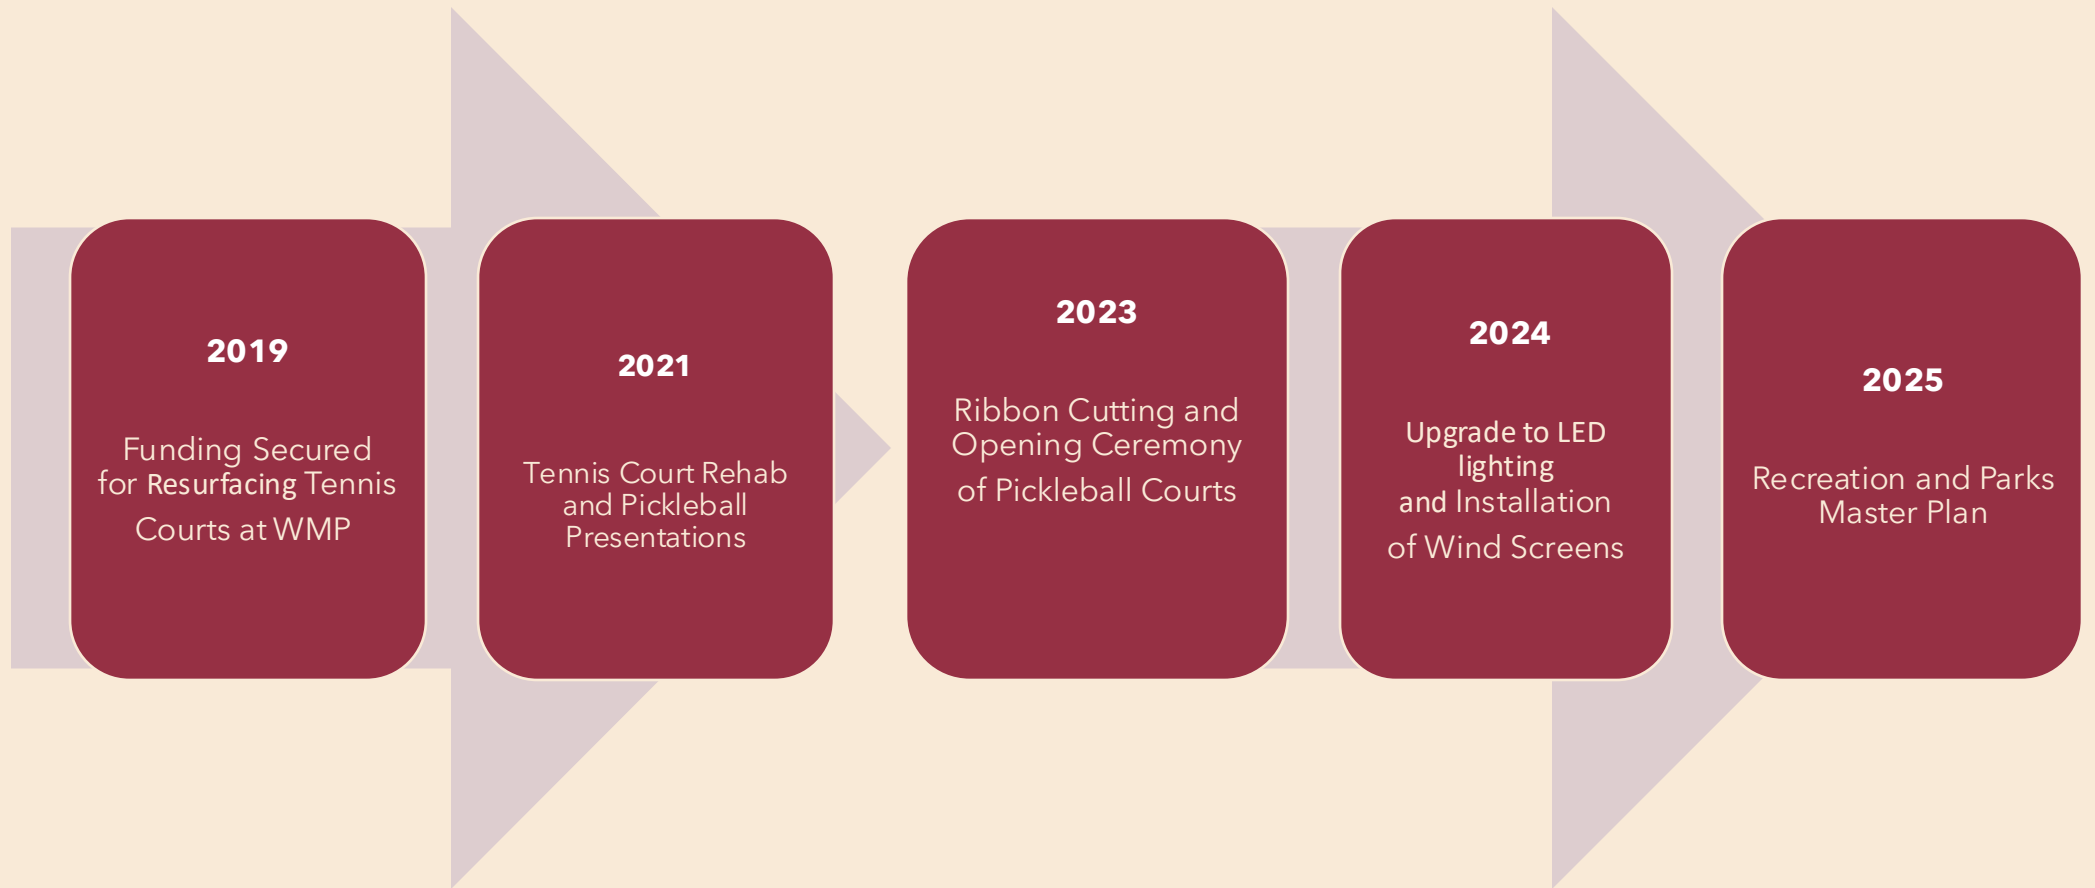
2019

Funding Secured for Resurfacing Tennis Courts at WMP

2021

Tennis Court Rehab and Pickleball Presentations

2023

Ribbon Cutting and Opening Ceremony of Pickleball Courts

2024

Upgrade to LED lighting and Installation of Wind Screens

2025

Recreation and Parks Master Plan